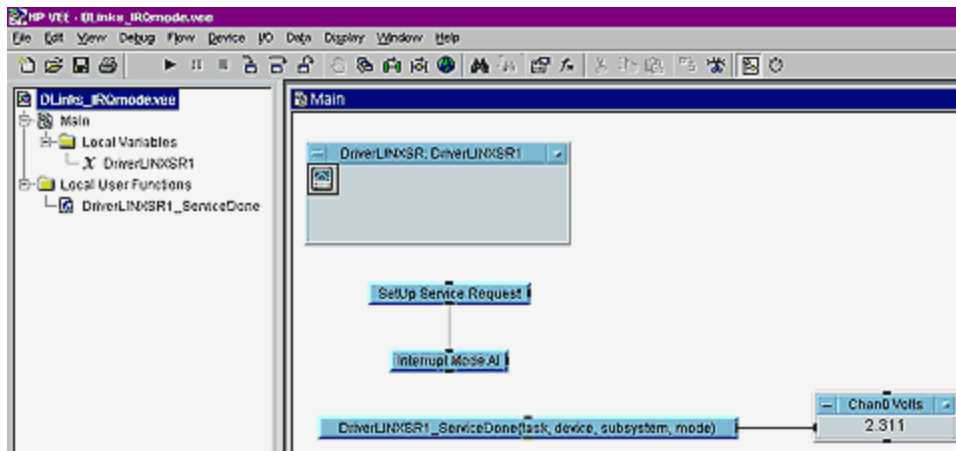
HP VEE - DLinks_IRQmode.vee

File Edit View Debug Flow Device I/O Data Display Window Help

DLinks_IRQmode.vee
Main
Local Variables
X DriverLINXSR1
Local User Functions
DriverLINXSR1_ServiceDone

Main

DriverLINXSR: DriverLINXSR1

SetUp Service Request

Interrupt Mode AI

DriverLINXSR1_ServiceDone(task, device, subsystem, mode)

Chan0 Volts
2.311